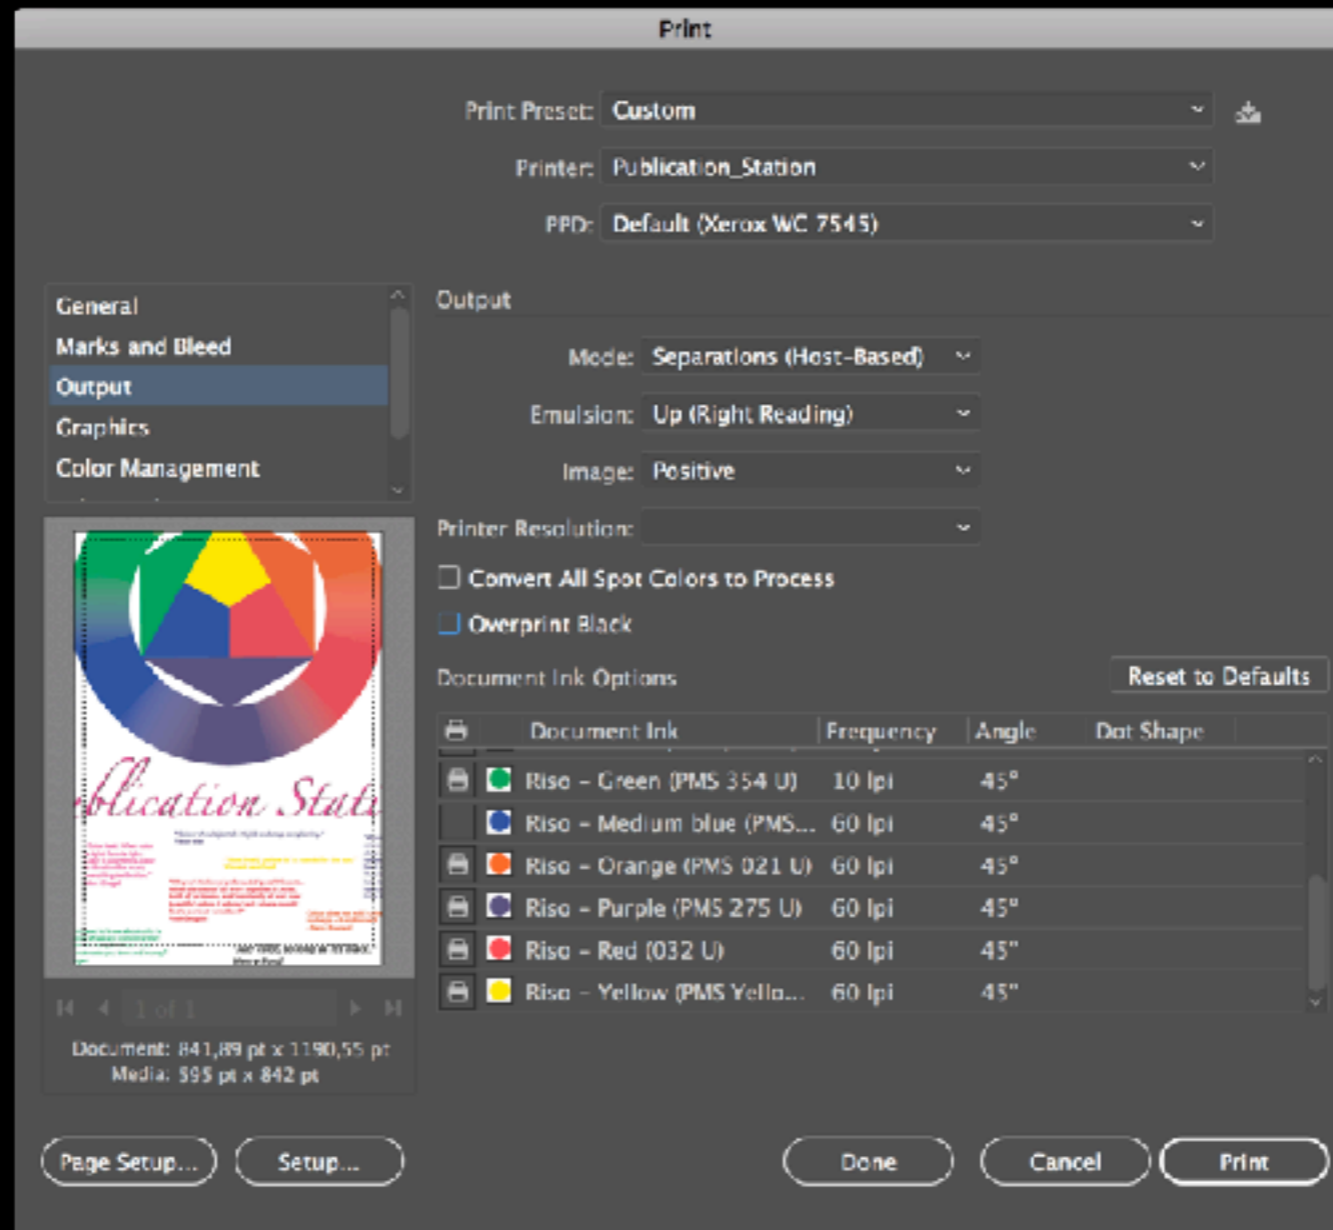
Print

Print Preset: Custom

Printer: Publication_Station

PPD: Default (Xerox WC 7545)

General
Marks and Bleed
Output
Graphics
Color Management

Output

Mode: Separations (Host-Based)

Emulsion: Up (Right Reading)

Image: Positive

Printer Resolution:

Convert All Spot Colors to Process

Overprint Black

Document Ink Options

Reset to Defaults

| | Document Ink | Frequency | Angle | Dot Shape |
|---|---|---|---|---|
| | Riso - Green (PMS 354 U) | 10 lpi | 45° | |
| | Riso - Medium blue (PMS... | 60 lpi | 45° | |
| | Riso - Orange (PMS 021 U) | 60 lpi | 45° | |
| | Riso - Purple (PMS 275 U) | 60 lpi | 45° | |
| | Riso - Red (032 U) | 60 lpi | 45° | |
| | Riso - Yellow (PMS Yello... | 60 lpi | 45° | |

blication Stati

1 of 1

Document: 841,89 pt x 1190,55 pt
Media: 595 pt x 842 pt

Page Setup...
Setup...
Done
Cancel
Print